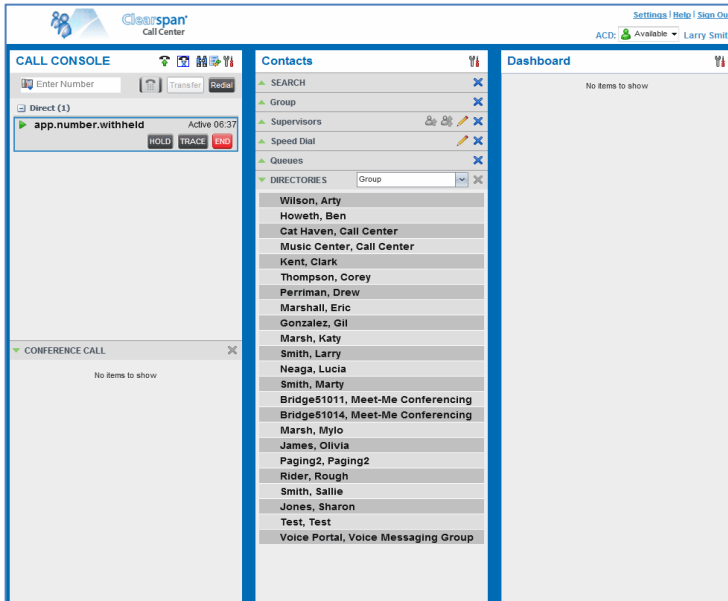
Clearspan
Call Center

Settings | Help | Sign Ou

ACD: Available Larry Smit

CALL CONSOLE

Enter Number
Transfer
Redial

Direct (1)

app.number.withheld
Active 06:37
HOLD
TRACE
END

CONFERENCE CALL

No items to show

Contacts

SEARCH
Group
Supervisors
Speed Dial
Queues
DIRECTORIES
Group

Wilson, Arty
Howeth, Ben
Cat Haven, Call Center
Music Center, Call Center
Kent, Clark
Thompson, Corey
Perriman, Drew
Marshall, Eric
Gonzalez, Gil
Marsh, Katy
Smith, Larry
Neaga, Lucia
Smith, Marty
Bridge51011, Meet-Me Conferencing
Bridge51014, Meet-Me Conferencing
Marsh, Mylo
James, Olivia
Paging2, Paging2
Rider, Rough
Smith, Sallie
Jones, Sharon
Test, Test
Voice Portal, Voice Messaging Group

Dashboard

No items to show